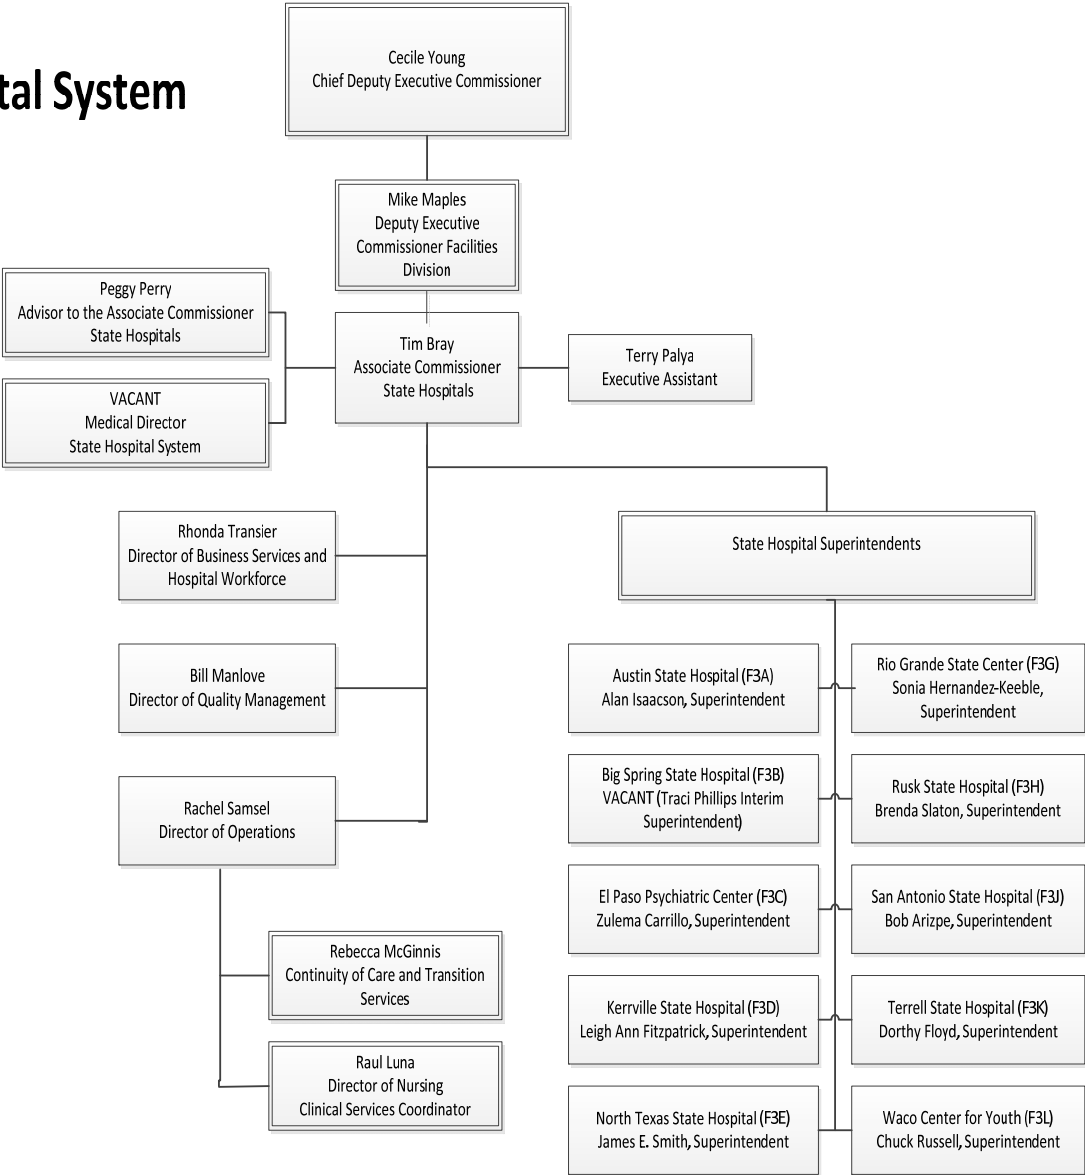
tal System

Cecile Young
Chief Deputy Executive Commissioner

Mike Maples
Deputy Executive Commissioner Facilities Division

Peggy Perry
Advisor to the Associate Commissioner
State Hospitals

VACANT
Medical Director
State Hospital System

Tim Bray
Associate Commissioner
State Hospitals

Terry Palya
Executive Assistant

Rhonda Transier
Director of Business Services and Hospital Workforce

Bill Manlove
Director of Quality Management

Rachel Samsel
Director of Operations

Rebecca McGinnis
Continuity of Care and Transition Services

Raul Luna
Director of Nursing
Clinical Services Coordinator

State Hospital Superintendents

Austin State Hospital (F3A)
Alan Isaacson, Superintendent

Rio Grande State Center (F3G)
Sonia Hernandez-Keeble, Superintendent

Big Spring State Hospital (F3B)
VACANT (Traci Phillips Interim Superintendent)

Rusk State Hospital (F3H)
Brenda Slaton, Superintendent

El Paso Psychiatric Center (F3C)
Zulema Carrillo, Superintendent

San Antonio State Hospital (F3J)
Bob Arizpe, Superintendent

Kerrville State Hospital (F3D)
Leigh Ann Fitzpatrick, Superintendent

Terrell State Hospital (F3K)
Dorthy Floyd, Superintendent

North Texas State Hospital (F3E)
James E. Smith, Superintendent

Waco Center for Youth (F3L)
Chuck Russell, Superintendent